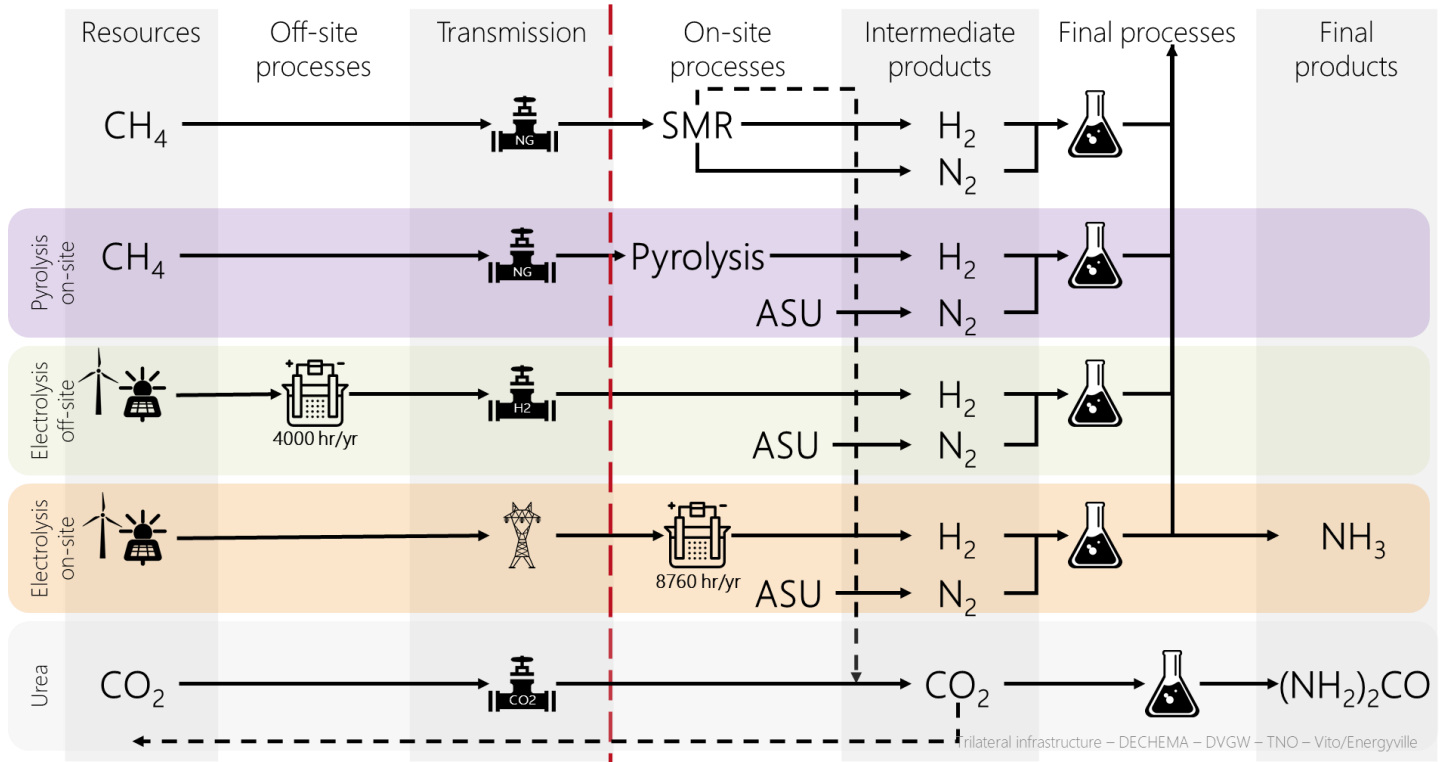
Resources

Off-site processes

Transmission

On-site processes

Intermediate products

Final processes

Final products

$CH_4$

NG

SMR

$H_2$

$N_2$

Pyrolysis on-site

$CH_4$

NG

Pyrolysis

$H_2$

ASU

$N_2$

Electrolysis off-site

4000 hr/yr

H2

$H_2$

ASU

$N_2$

Electrolysis on-site

8760 hr/yr

$H_2$

ASU

$N_2$

$NH_3$

Urea

$CO_2$

CO2

$CO_2$

$(NH_2)_2CO$

Trilateral infrastructure – DECHEMA – DVGW – TNO – Vito/Energyville